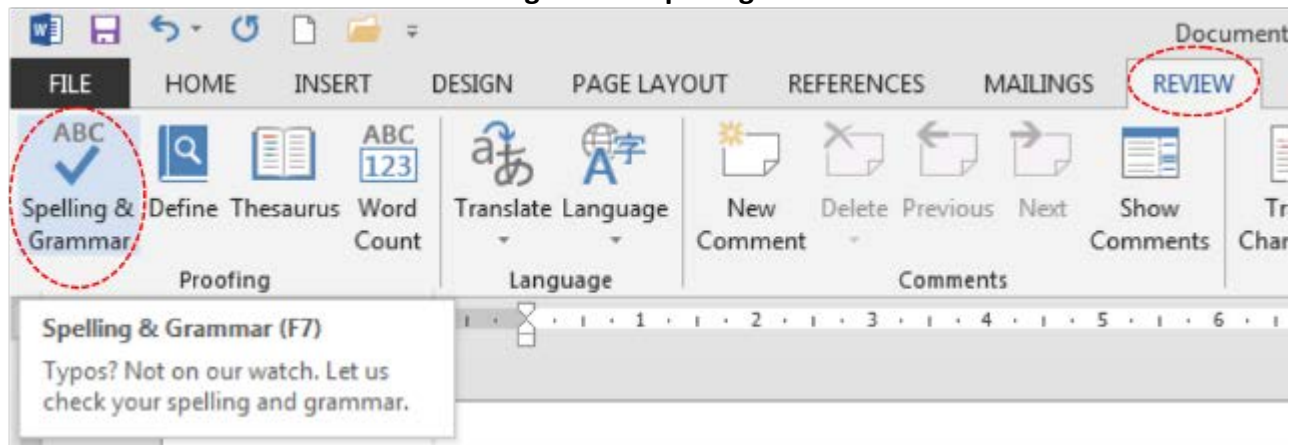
Document

FILE HOME INSERT DESIGN PAGE LAYOUT REFERENCES MAILINGS REVIEW

ABC

Spelling & Grammar

Define

Thesaurus

ABC 123

Word Count

Proofing

Translate

Language

Language

New Comment

Delete

Previous

Next

Show Comments

Comments

Tr

Cha

1 2 3 4 5 6

Spelling & Grammar (F7)

Typos? Not on our watch. Let us check your spelling and grammar.